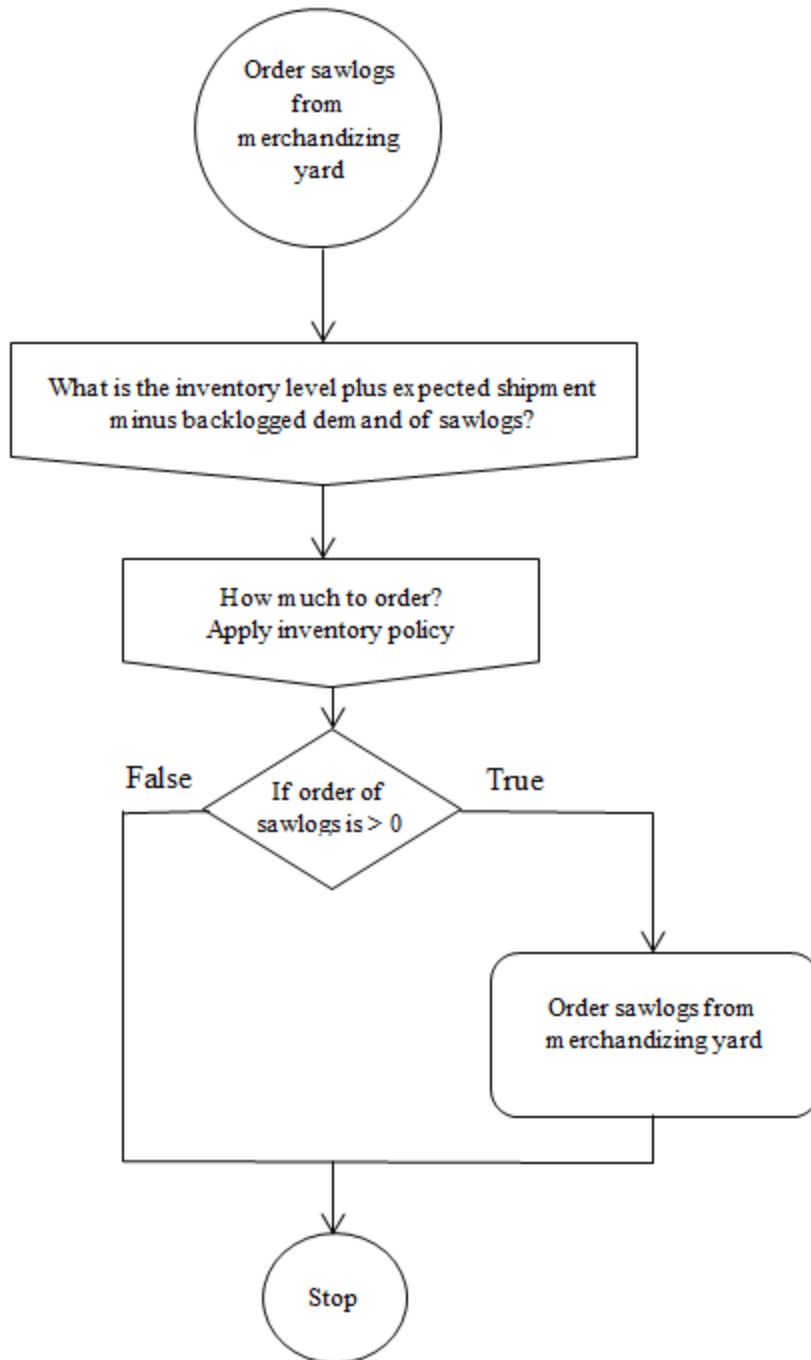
Order sawlogs from merchandizing yard

What is the inventory level plus expected shipment minus backlogged demand of sawlogs?

How much to order? Apply inventory policy

False

If order of sawlogs is > 0

True

Order sawlogs from merchandizing yard

Stop